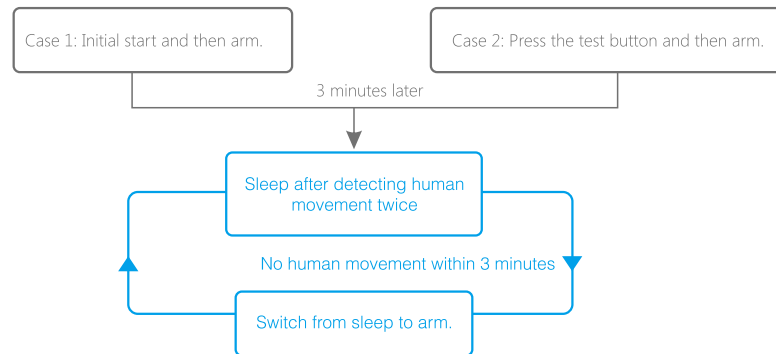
Case 1: Initial start and then arm.

Case 2: Press the test button and then arm.

3 minutes later

Sleep after detecting human movement twice

No human movement within 3 minutes

Switch from sleep to arm.